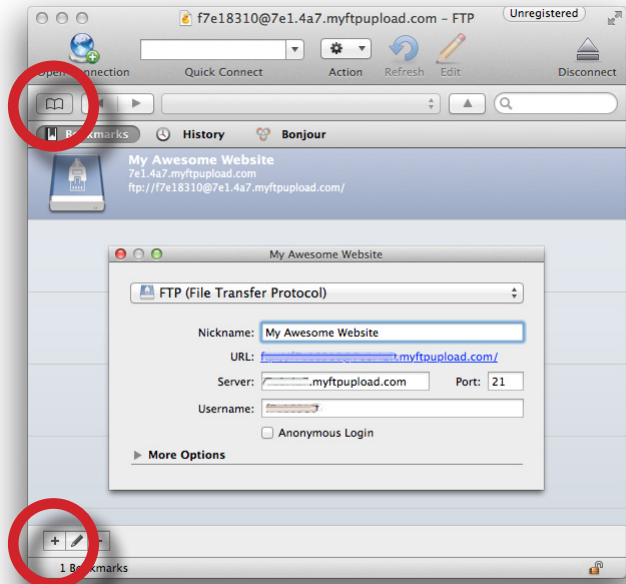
f7e18310@7e1.4a7.myftpupload.com – FTP

Unregistered

Open Connection

Quick Connect

Action

Refresh

Edit

Disconnect

Bookmarks

History

Bonjour

My Awesome Website

7e1.4a7.myftpupload.com

ftp://f7e18310@7e1.4a7.myftpupload.com/

My Awesome Website

FTP (File Transfer Protocol)

Nickname: My Awesome Website

URL: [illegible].myftpupload.com/

Server: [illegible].myftpupload.com

Port: 21

Username: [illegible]

Anonymous Login

More Options

+

-

1 Bookmarks